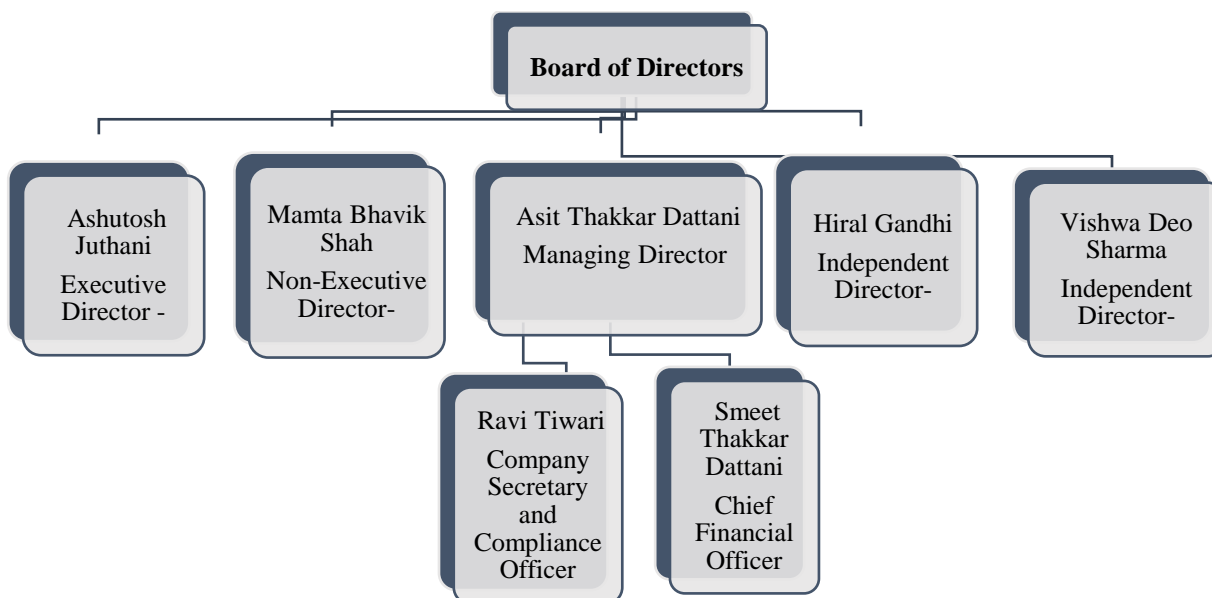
Board of Directors

Ashutosh Juthani
Executive Director -

Mamta Bhavik Shah
Non-Executive Director-

Asit Thakkar Dattani
Managing Director

Hiral Gandhi
Independent Director-

Vishwa Deo Sharma
Independent Director-

Ravi Tiwari
Company Secretary and Compliance Officer

Smeet Thakkar Dattani
Chief Financial Officer